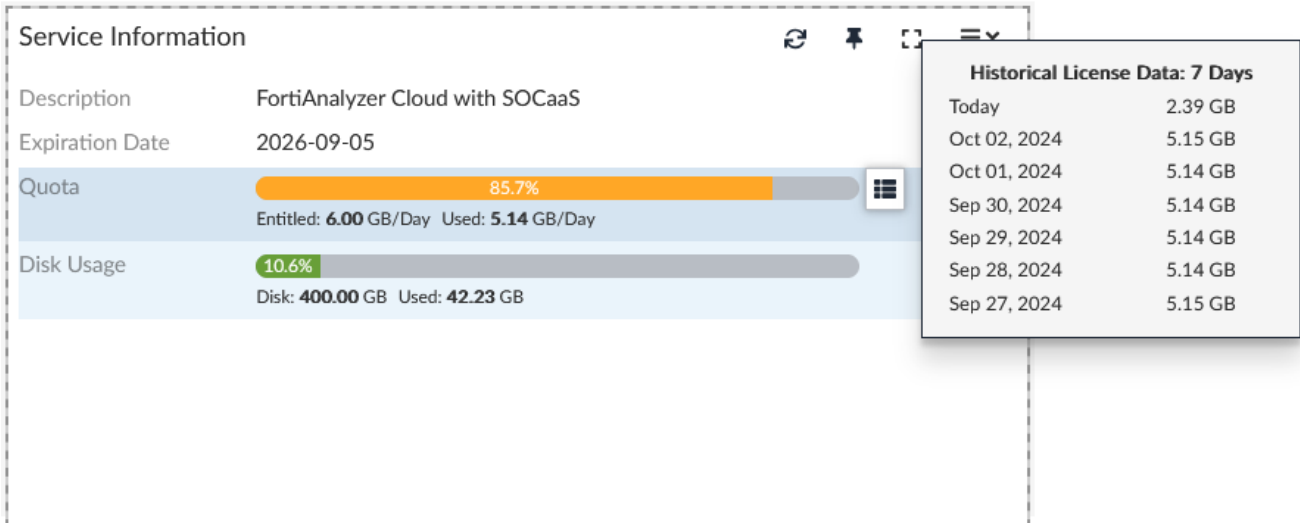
Service Information

| Description | FortiAnalyzer Cloud with SOCaaS |
|---|---|
| Expiration Date | 2026-09-05 |
| Quota | 85.7% Entitled: **6.00** GB/Day Used: **5.14** GB/Day |
| Disk Usage | 10.6% Disk: **400.00** GB Used: **42.23** GB |

**Historical License Data: 7 Days**

| | |
|---|---|
| Today | 2.39 GB |
| Oct 02, 2024 | 5.15 GB |
| Oct 01, 2024 | 5.14 GB |
| Sep 30, 2024 | 5.14 GB |
| Sep 29, 2024 | 5.14 GB |
| Sep 28, 2024 | 5.14 GB |
| Sep 27, 2024 | 5.15 GB |